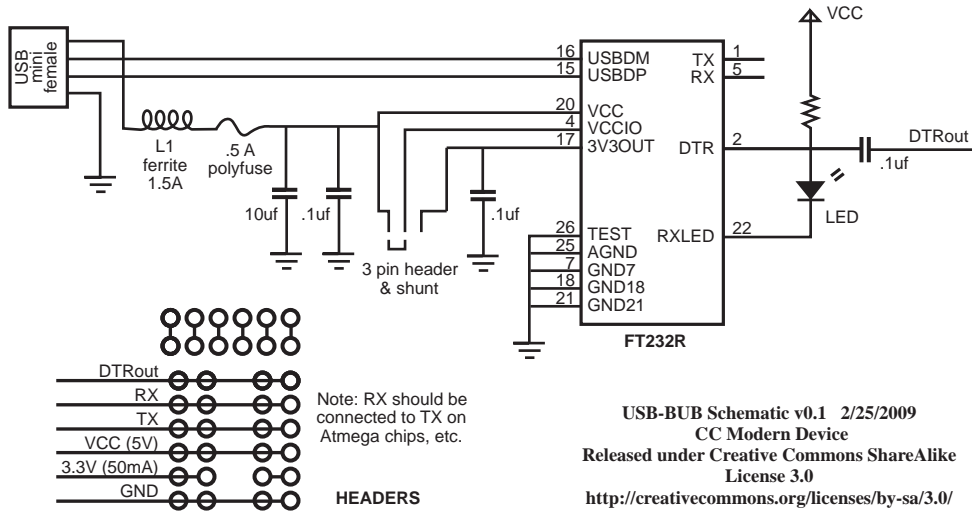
USB mini female

L1 ferrite 1.5A

.5 A polyfuse

10uf

.1uf

3 pin header & shunt

.1uf

16 USBDM
15 USBDP
20 VCC
4 VCCIO
17 3V3OUT
26 TEST
25 AGND
7 GND7
18 GND18
21 GND21

TX 1
RX 5
DTR 2
RXLED 22

FT232R

VCC

DTRout

.1uf

LED

DTRout
RX
TX
VCC (5V)
3.3V (50mA)
GND

Note: RX should be connected to TX on Atmega chips, etc.

HEADERS

USB-BUB Schematic v0.1 2/25/2009
CC Modern Device
Released under Creative Commons ShareAlike License 3.0
http://creativecommons.org/licenses/by-sa/3.0/